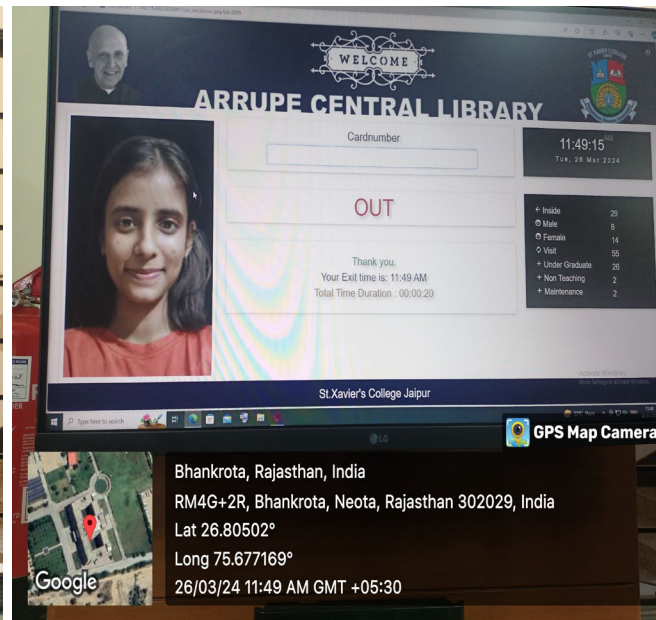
WELCOME

ARRUPE CENTRAL LIBRARY

Cardnumber

11:49:15 AM
Tue, 26 Mar 2024

OUT

Thank you.
Your Exit time is: 11:49 AM
Total Time Duration : 00:00:20

| | |
|---|---|
| Inside | 29 |
| Male | 8 |
| Female | 14 |
| Visit | 55 |
| Under Graduate | 26 |
| Non Teaching | 2 |
| Maintenance | 2 |

Activate Windows
Go to Settings to activate Windows.

St.Xavier's College Jaipur

Type here to search

LG

GPS Map Camera

Bhankrota, Rajasthan, India
RM4G+2R, Bhankrota, Neota, Rajasthan 302029, India
Lat 26.80502°
Long 75.677169°
26/03/24 11:49 AM GMT +05:30

Google